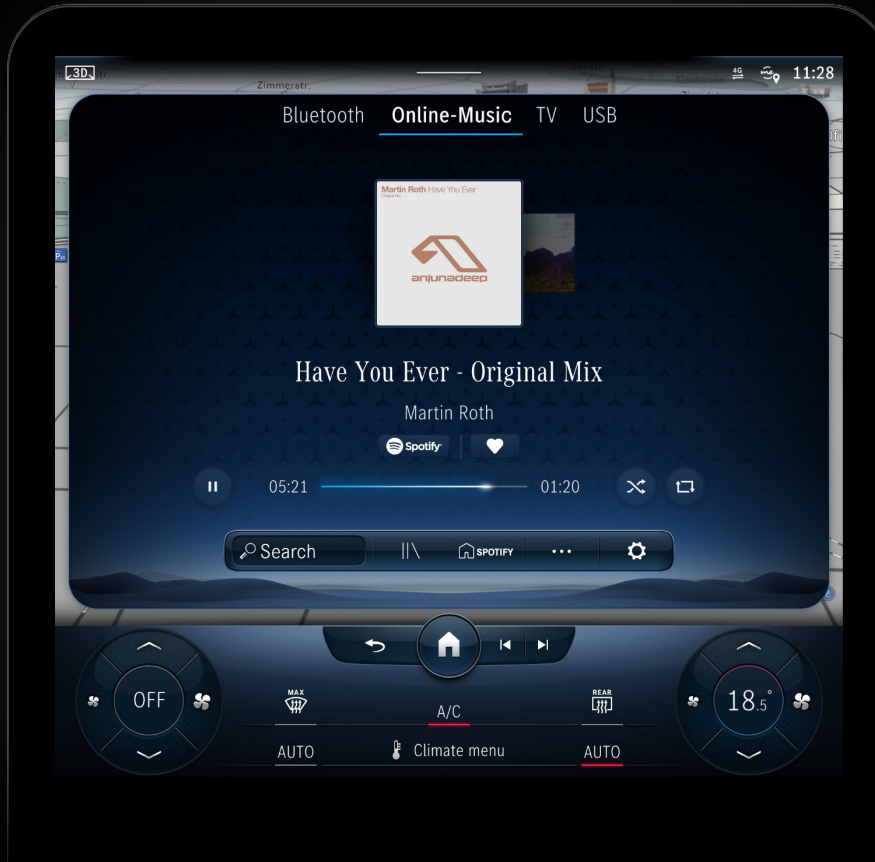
3D

Zimmerstr.

4G

11:28

Bluetooth Online-Music TV USB

Martin Roth Have You Ever
Original Mix

anjunadeep

Have You Ever - Original Mix

Martin Roth

Spotify

05:21

01:20

Search

SPOTIFY

...

OFF

MAX

REAR

A/C

$18._5^\circ$

AUTO

Climate menu

AUTO